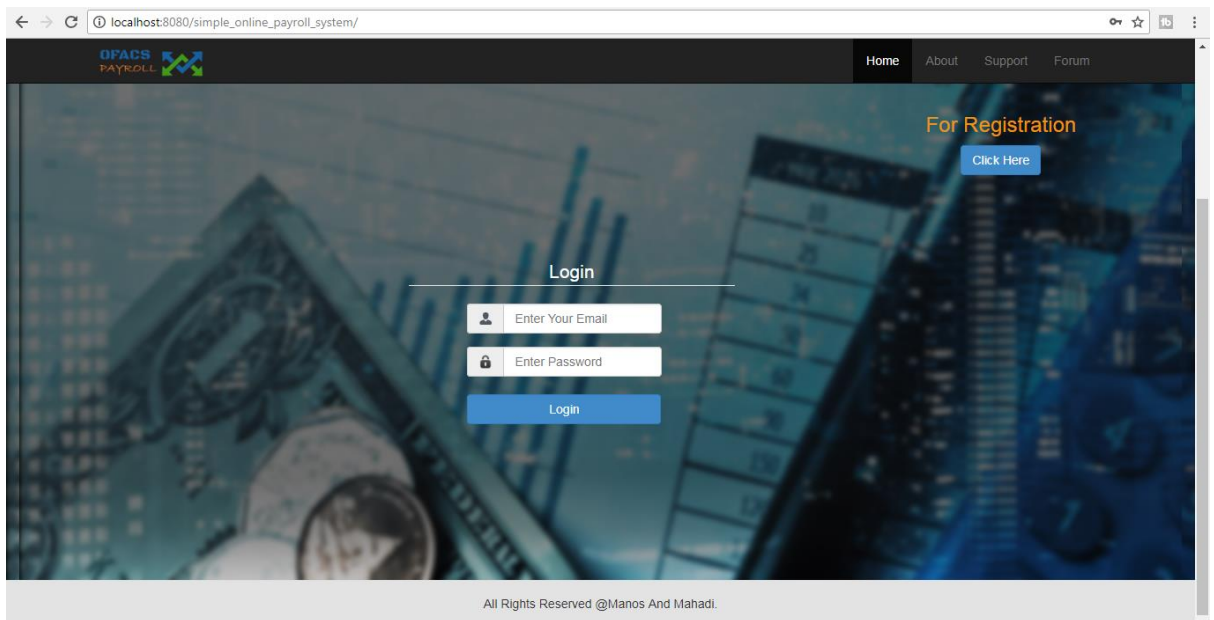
localhost:8080/simple_online_payroll_system/

OFACS PAYROLL

Home About Support Forum

For Registration

Click Here

Login

Enter Your Email

Enter Password

Login

All Rights Reserved @Manos And Mahadi.